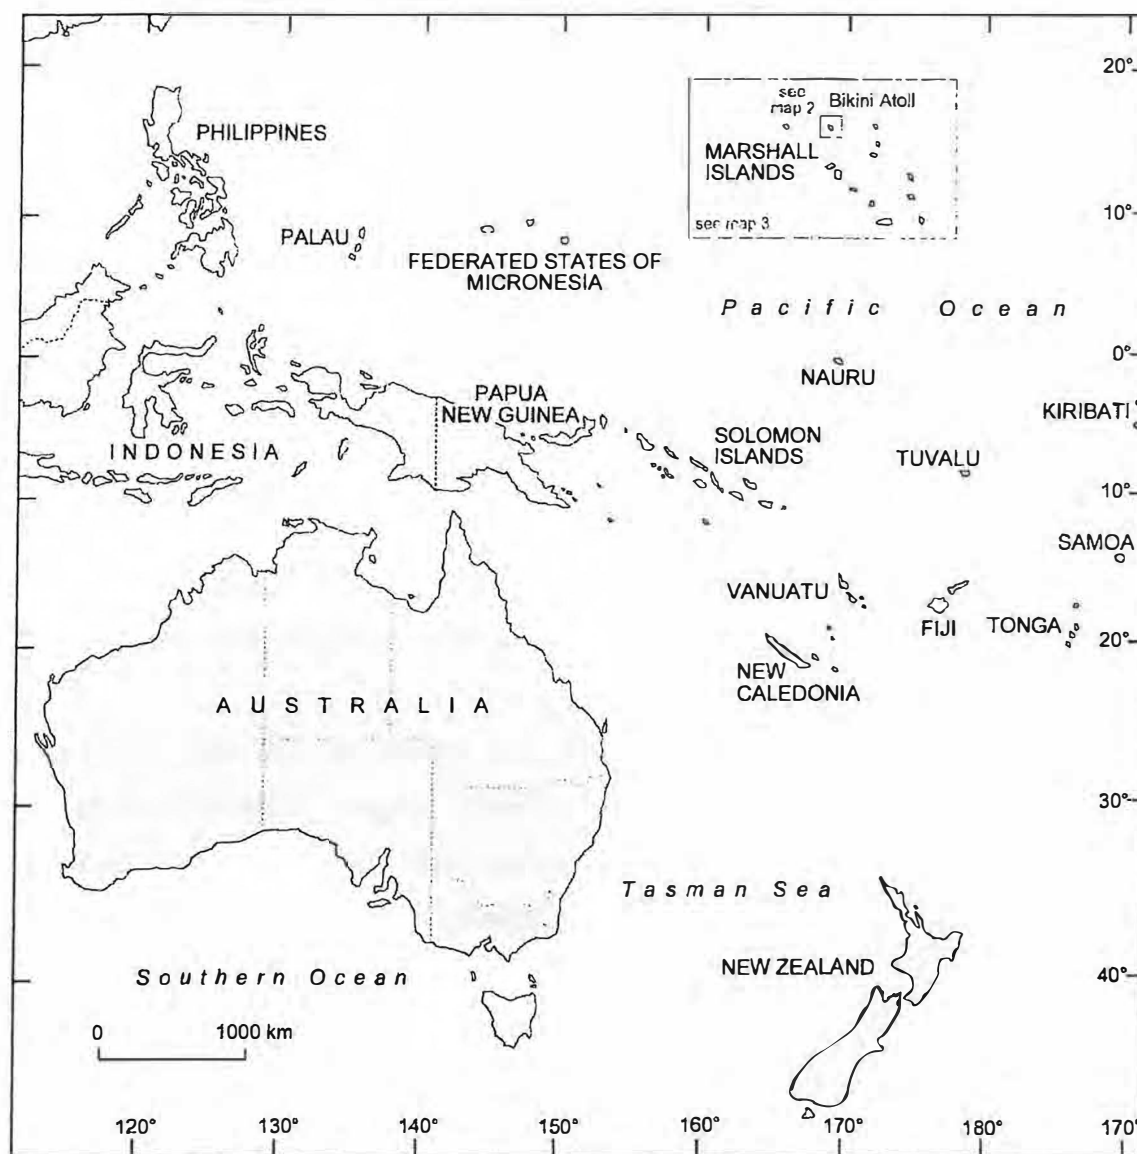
20°
10°
0°
10°
20°
30°
40°

see map 2
Bikini Atoll
MARSHALL ISLANDS
see map 3

PHILIPPINES
PALAU
FEDERATED STATES OF MICRONESIA
Pacific Ocean
NAURU
KIRIBATI
PAPUA NEW GUINEA
INDONESIA
SOLOMON ISLANDS
TUVALU
SAMOA
VANUATU
FIJI
TONGA
NEW CALEDONIA
AUSTRALIA
Tasman Sea
NEW ZEALAND
Southern Ocean
0
1000 km

120°
130°
140°
150°
160°
170°
180°
170°